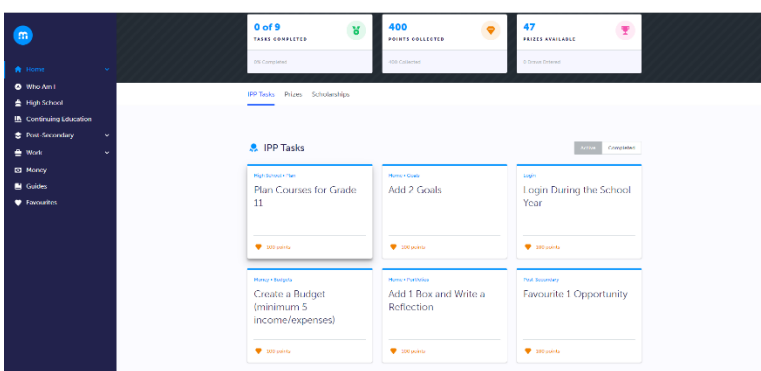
m

Home
Who Am I
High School
Continuing Education
Post-Secondary
Work
Money
Guides
Favourites

0 of 9
TASKS COMPLETED
0% Completed

400
POINTS COLLECTED
400 Collected

47
PRIZES AVAILABLE
0 Draws Entered

IPP Tasks Prizes Scholarships

IPP Tasks

Active Completed

High School • Plan
Plan Courses for Grade 11
100 points

Home • Goals
Add 2 Goals
100 points

Login
Login During the School Year
100 points

Money • Budgets
Create a Budget (minimum 5 income/expenses)
100 points

Home • Portfolios
Add 1 Box and Write a Reflection
100 points

Post Secondary
Favourite 1 Opportunity
100 points